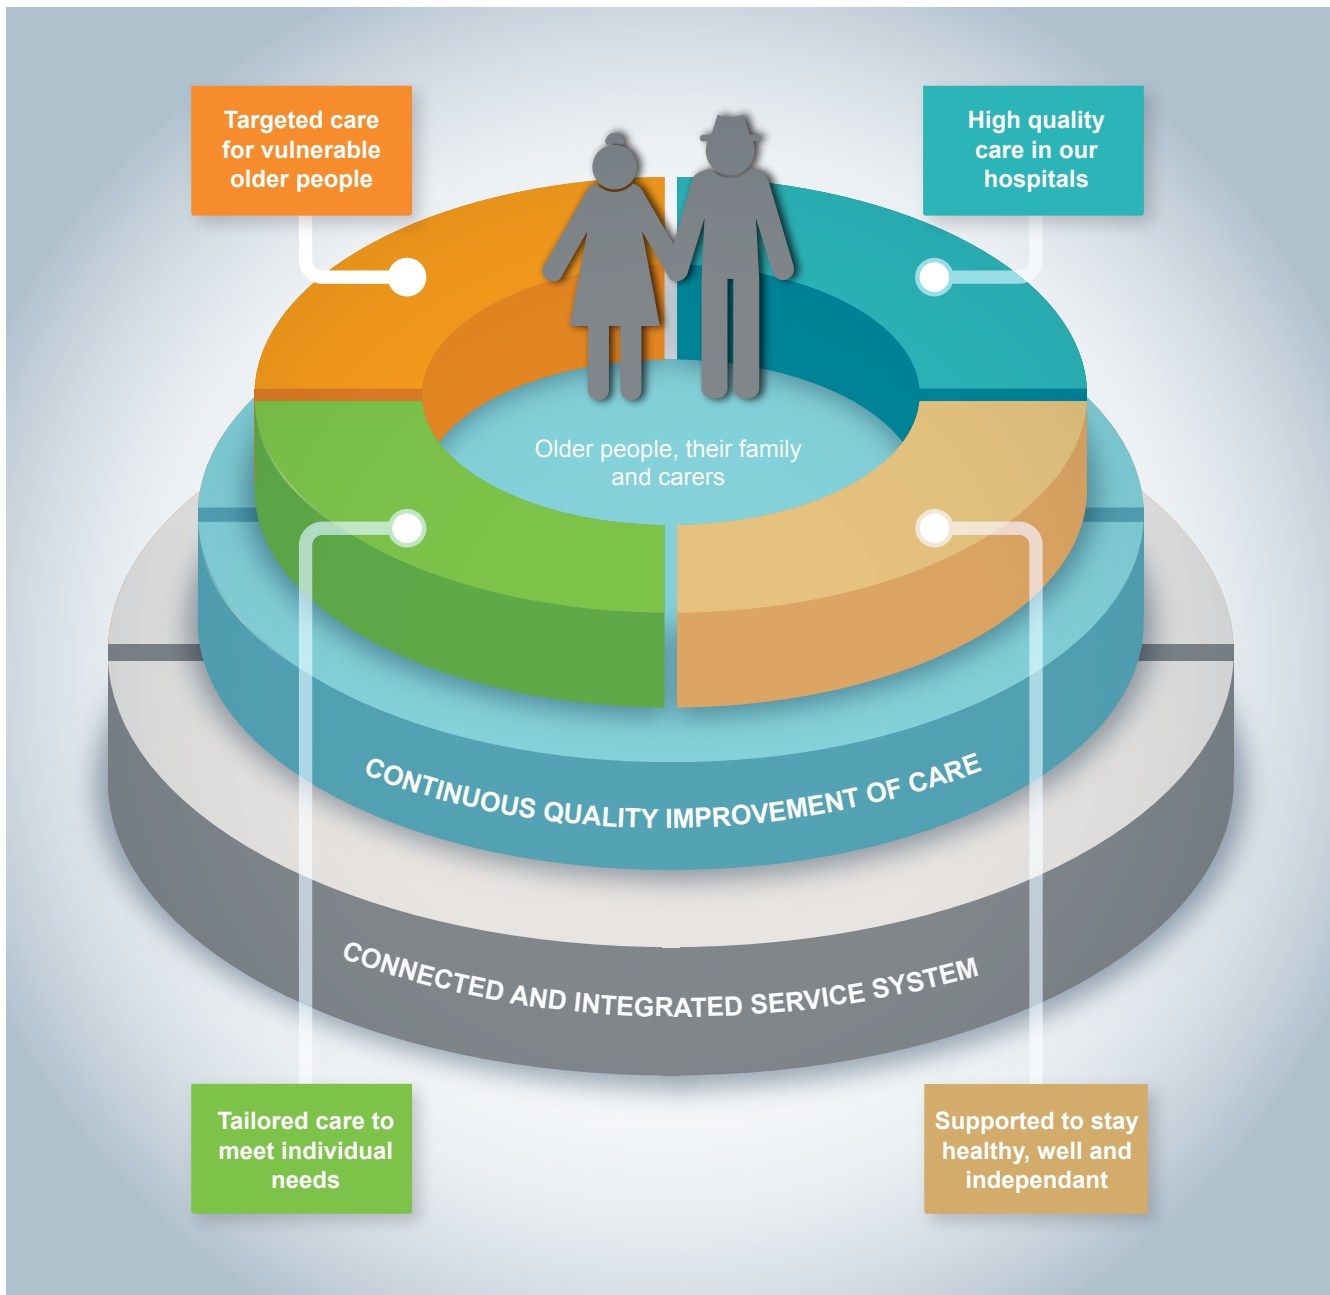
Targeted care for vulnerable older people

High quality care in our hospitals

Older people, their family and carers

CONTINUOUS QUALITY IMPROVEMENT OF CARE

CONNECTED AND INTEGRATED SERVICE SYSTEM

Tailored care to meet individual needs

Supported to stay healthy, well and independant